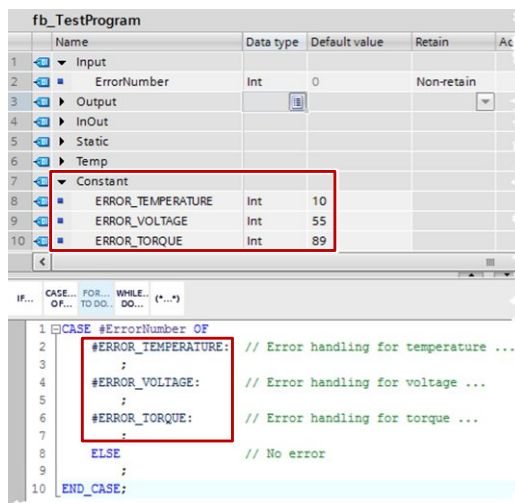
fb_TestProgram

| | Name | Data type | Default value | Retain | Ac |
|---|---|---|---|---|---|
| 1 | ▼ Input | | | | |
| 2 | ErrorNumber | Int | 0 | Non-retain | |
| 3 | ▶ Output | | | | |
| 4 | ▶ InOut | | | | |
| 5 | ▶ Static | | | | |
| 6 | ▶ Temp | | | | |
| 7 | ▼ Constant | | | | |
| 8 | ERROR_TEMPERATURE | Int | 10 | | |
| 9 | ERROR_VOLTAGE | Int | 55 | | |
| 10 | ERROR_TORQUE | Int | 89 | | |

IF... CASE... OF... FOR... TO DO... WHILE... DO... (*...*)

1 CASE #ErrorNumber OF
2 #ERROR_TEMPERATURE: // Error handling for temperature ...
3 ;
4 #ERROR_VOLTAGE: // Error handling for voltage ...
5 ;
6 #ERROR_TORQUE: // Error handling for torque ...
7 ;
8 ELSE // No error
9 ;
10 END_CASE;